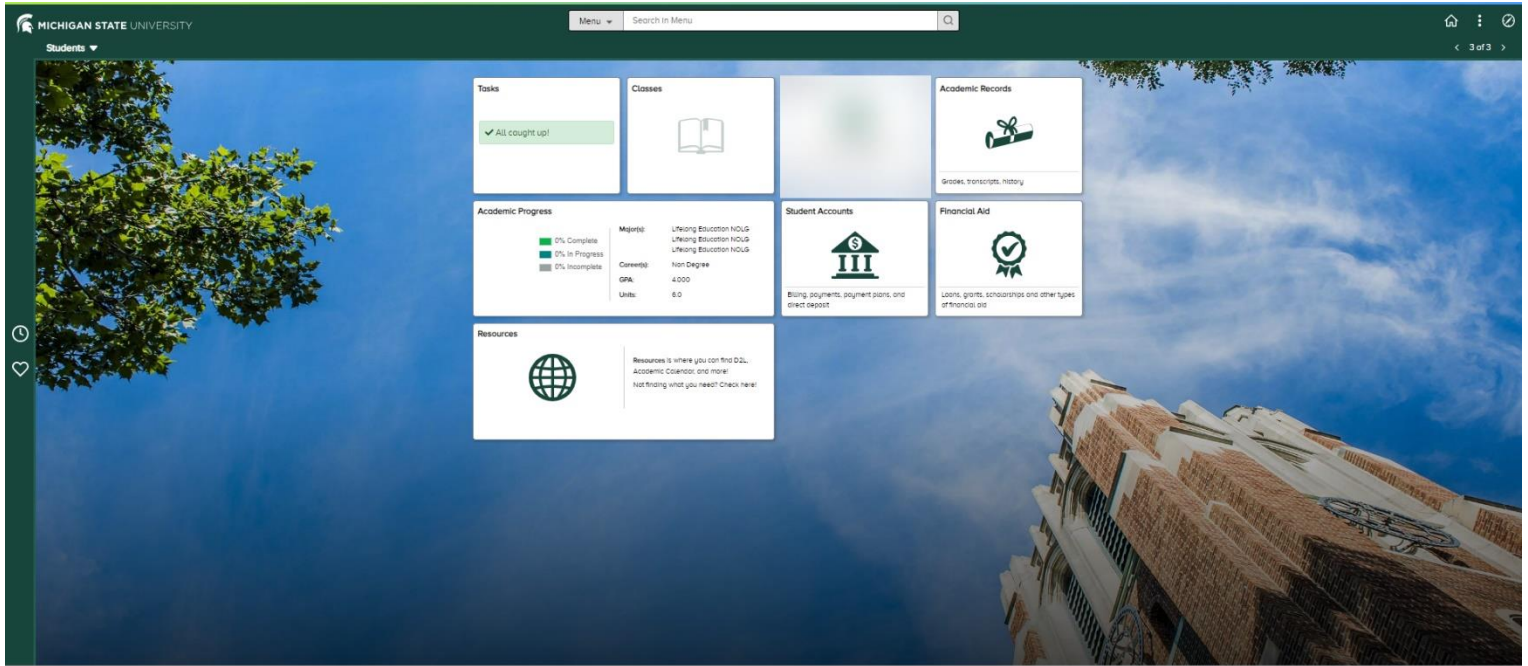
MICHIGAN STATE UNIVERSITY

Menu ▾ Search in Menu

Students ▾

‹ 3 of 3 ›

Tasks

✔ All caught up!

Classes

Academic Records

Grades, transcripts, history

Academic Progress

0% Complete
0% In Progress
0% Incomplete

| | |
|---|---|
| Major(s): | Lifelong Education NOLG Lifelong Education NOLG Lifelong Education NOLG |
| Career(s): | Non Degree |
| GPA: | 4.000 |
| Units: | 6.0 |

Student Accounts

Billing, payments, payment plans, and direct deposit

Financial Aid

Loans, grants, scholarships and other types of financial aid

Resources

Resources is where you can find D2L, Academic Calendar, and more!

Not finding what you need? Check here!